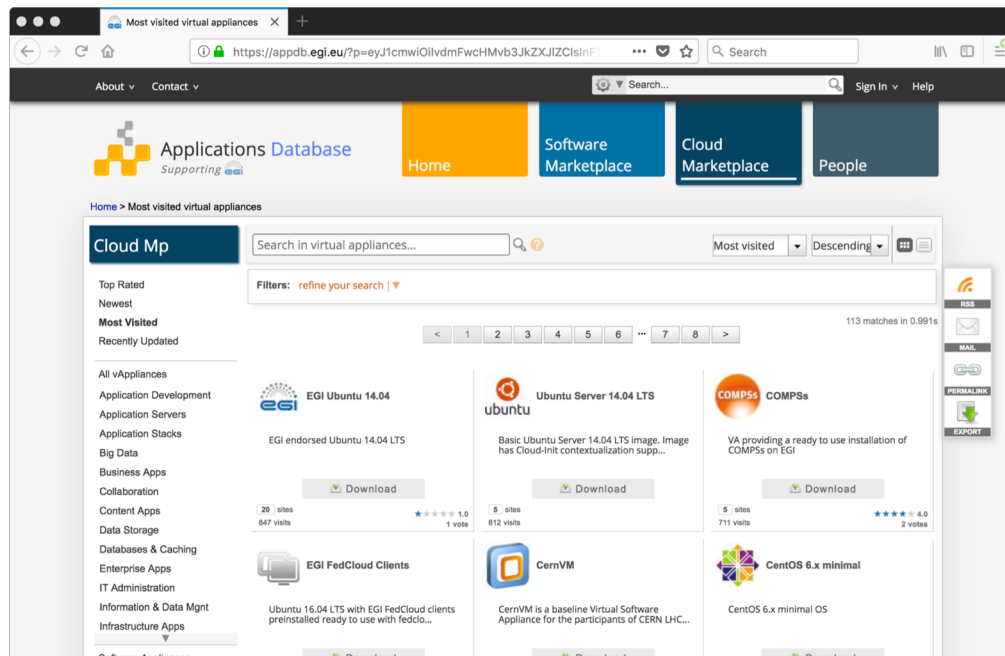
Most visited virtual appliances

https://appdb.egi.eu/?p=eyJ1cmwiOiIvdmFwcHMvb3JkZXJlZCIsInF

Search

About ∨ Contact ∨

Search...

Sign In ∨ Help

Applications Database
Supporting egi

Home

Software Marketplace

Cloud Marketplace

People

Home > Most visited virtual appliances

Cloud Mp

Search in virtual appliances...

Most visited

Descending

Filters: refine your search

113 matches in 0.991s

< 1 2 3 4 5 6 ··· 7 8 >

RSS

MAIL

PERMALINK

EXPORT

Top Rated
Newest
Most Visited
Recently Updated

All vAppliances
Application Development
Application Servers
Application Stacks
Big Data
Business Apps
Collaboration
Content Apps
Data Storage
Databases & Caching
Enterprise Apps
IT Administration
Information & Data Mgnt
Infrastructure Apps

egi
EGI Ubuntu 14.04
EGI endorsed Ubuntu 14.04 LTS
Download
20 sites
847 visits
1.0
1 vote

ubuntu
Ubuntu Server 14.04 LTS
Basic Ubuntu Server 14.04 LTS image. Image has Cloud-Init contextualization supp...
Download
5 sites
812 visits

COMPSs
COMPSs
VA providing a ready to use installation of COMPSs on EGI
Download
5 sites
711 visits
4.0
2 votes

EGI FedCloud Clients
Ubuntu 16.04 LTS with EGI FedCloud clients preinstalled ready to use with fedclo...

CernVM
CernVM is a baseline Virtual Software Appliance for the participants of CERN LHC...

CentOS 6.x minimal
CentOS 6.x minimal OS